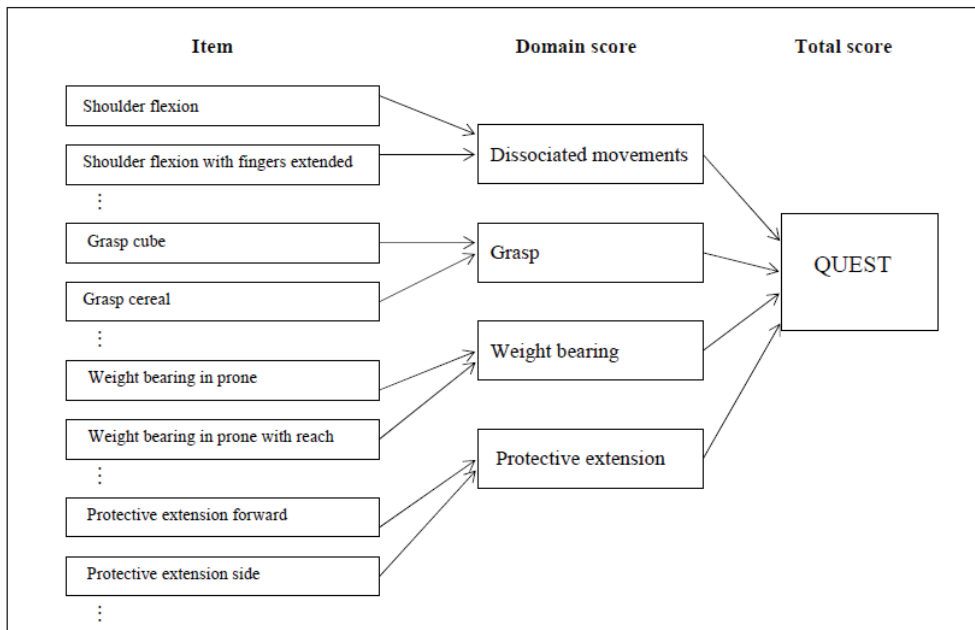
Item

Domain score

Total score

Shoulder flexion

Shoulder flexion with fingers extended

⋮

Grasp cube

Grasp cereal

⋮

Weight bearing in prone

Weight bearing in prone with reach

⋮

Protective extension forward

Protective extension side

⋮

Dissociated movements

Grasp

Weight bearing

Protective extension

QUEST